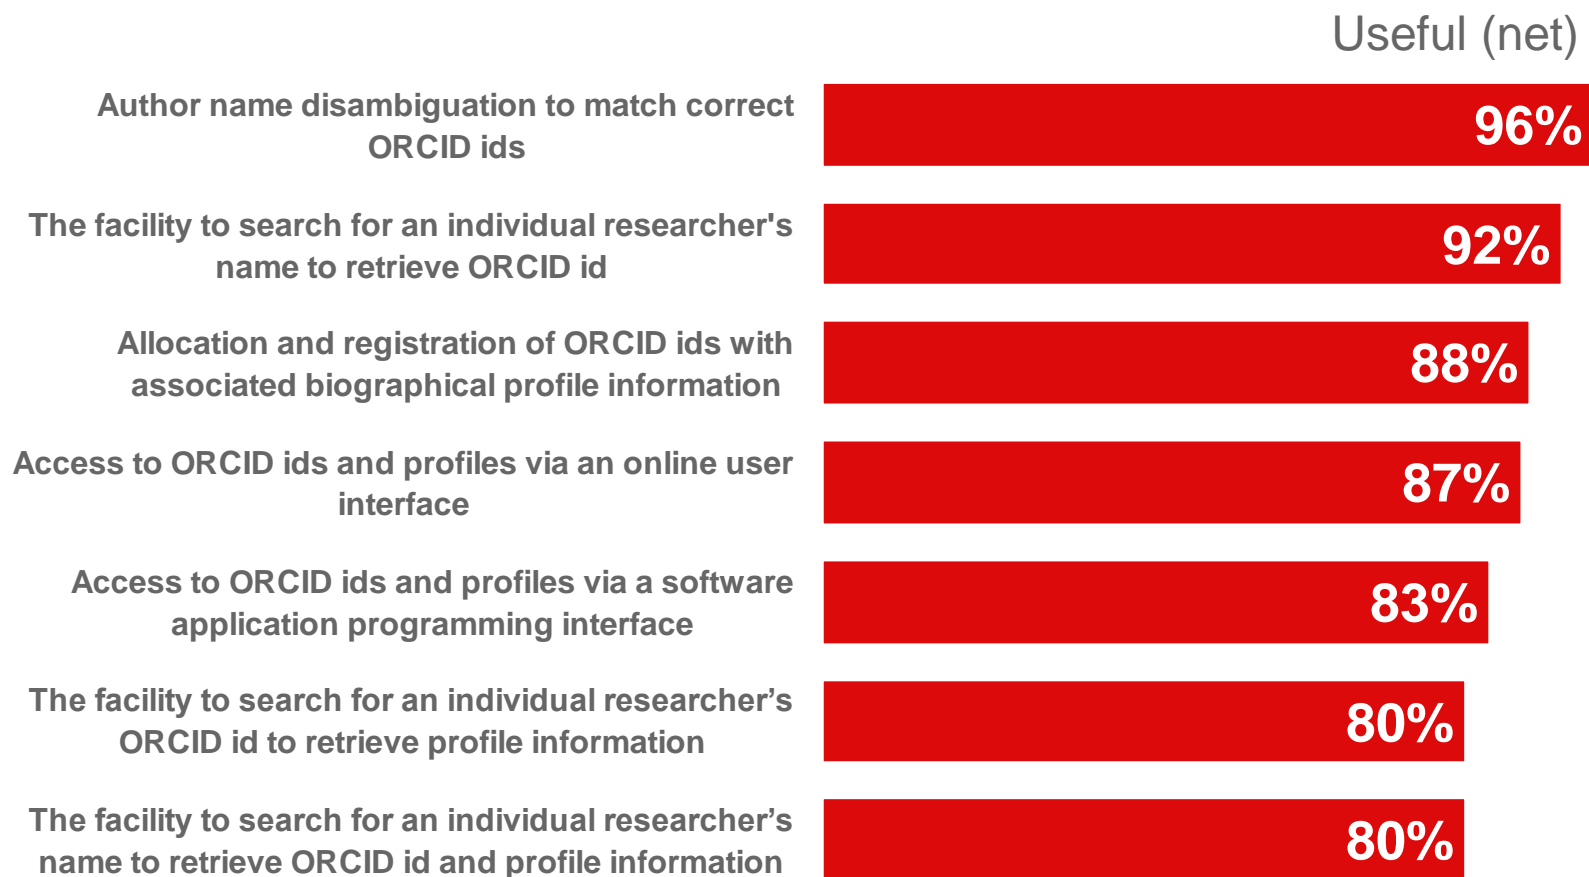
Useful (net)

Author name disambiguation to match correct ORCID ids
96%

The facility to search for an individual researcher's name to retrieve ORCID id
92%

Allocation and registration of ORCID ids with associated biographical profile information
88%

Access to ORCID ids and profiles via an online user interface
87%

Access to ORCID ids and profiles via a software application programming interface
83%

The facility to search for an individual researcher’s ORCID id to retrieve profile information
80%

The facility to search for an individual researcher’s name to retrieve ORCID id and profile information
80%